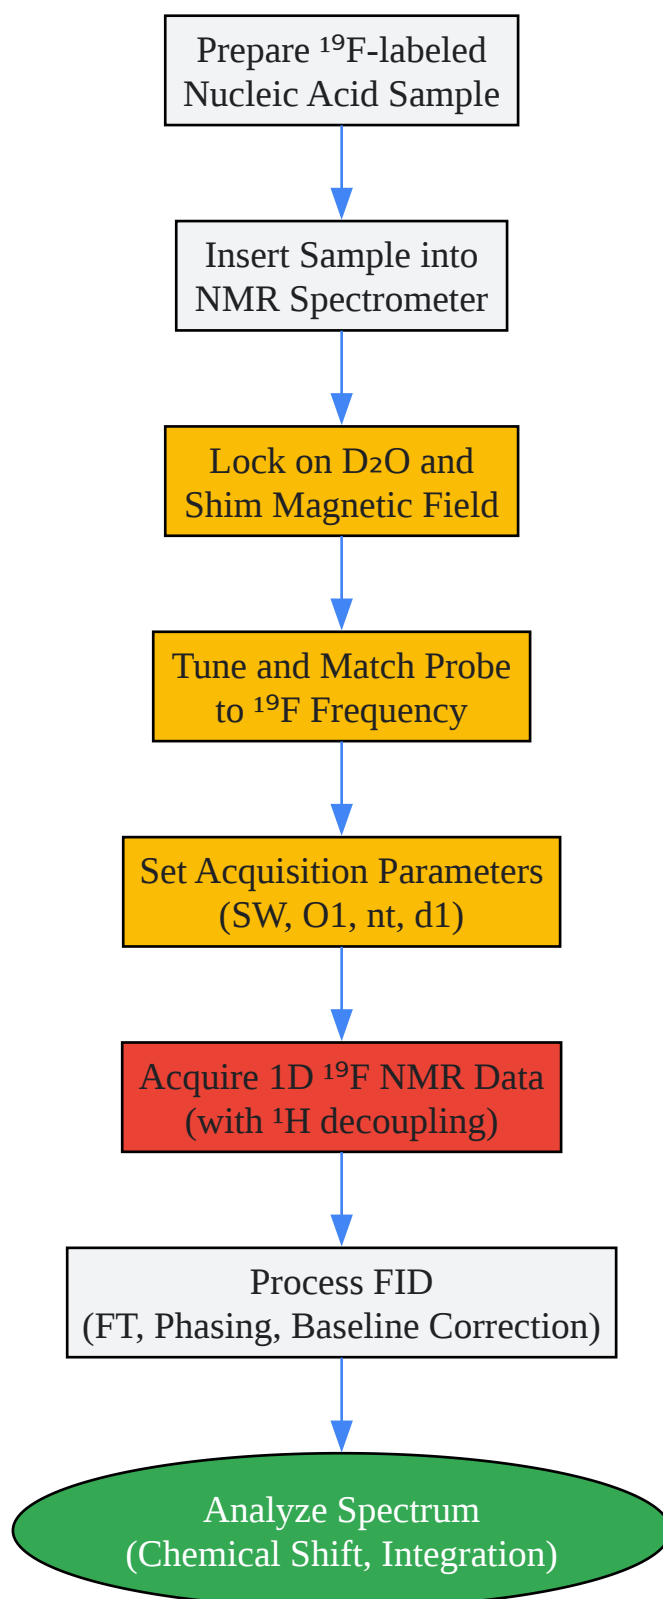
Prepare ¹⁹F-labeled Nucleic Acid Sample

Insert Sample into NMR Spectrometer

Lock on D₂O and Shim Magnetic Field

Tune and Match Probe to ¹⁹F Frequency

Set Acquisition Parameters (SW, O1, nt, d1)

Acquire 1D ¹⁹F NMR Data (with ¹H decoupling)

Process FID (FT, Phasing, Baseline Correction)

Analyze Spectrum (Chemical Shift, Integration)